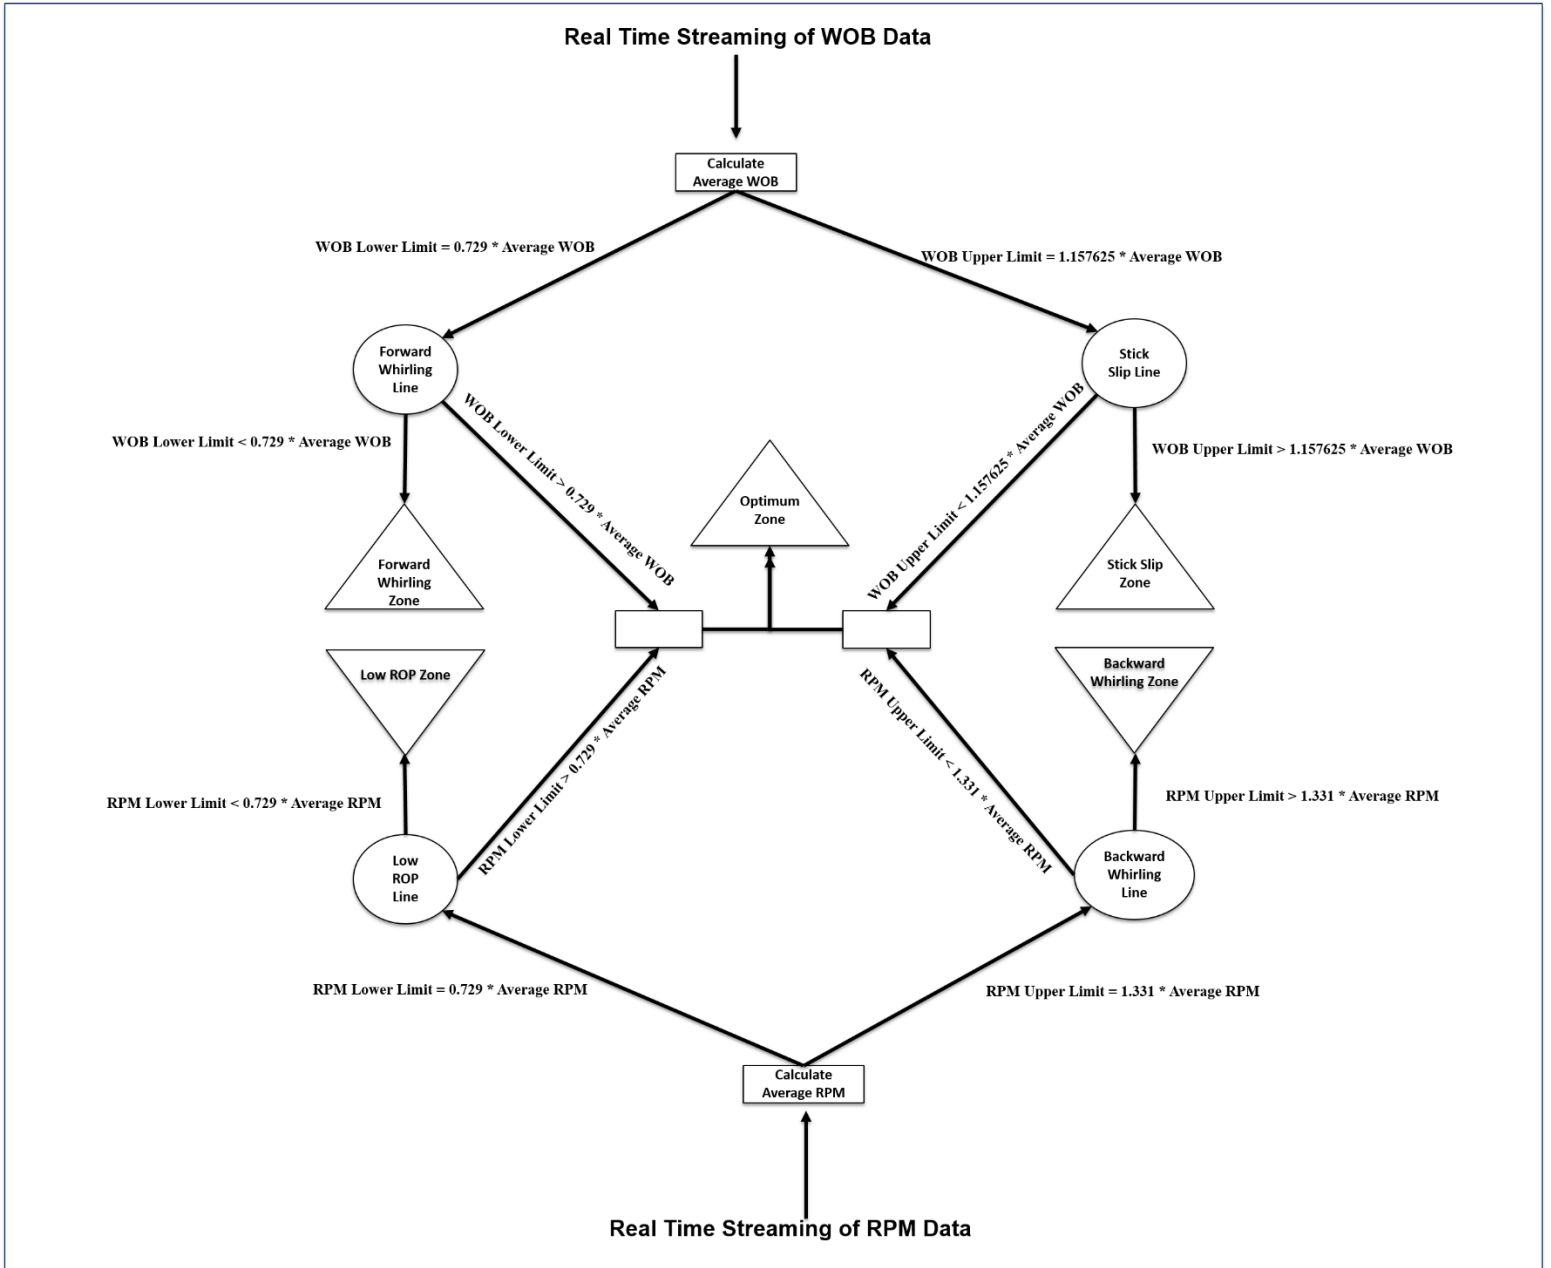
Real Time Streaming of WOB Data

Calculate Average WOB

WOB Lower Limit = 0.729 * Average WOB

WOB Upper Limit = 1.157625 * Average WOB

Forward Whirling Line

Stick Slip Line

WOB Lower Limit < 0.729 * Average WOB

WOB Lower Limit > 0.729 * Average WOB

Optimum Zone

WOB Upper Limit < 1.157625 * Average WOB

WOB Upper Limit > 1.157625 * Average WOB

Forward Whirling Zone

Stick Slip Zone

Low ROP Zone

Backward Whirling Zone

RPM Lower Limit > 0.729 * Average RPM

RPM Upper Limit < 1.331 * Average RPM

RPM Lower Limit < 0.729 * Average RPM

RPM Upper Limit > 1.331 * Average RPM

Low ROP Line

Backward Whirling Line

RPM Lower Limit = 0.729 * Average RPM

RPM Upper Limit = 1.331 * Average RPM

Calculate Average RPM

Real Time Streaming of RPM Data